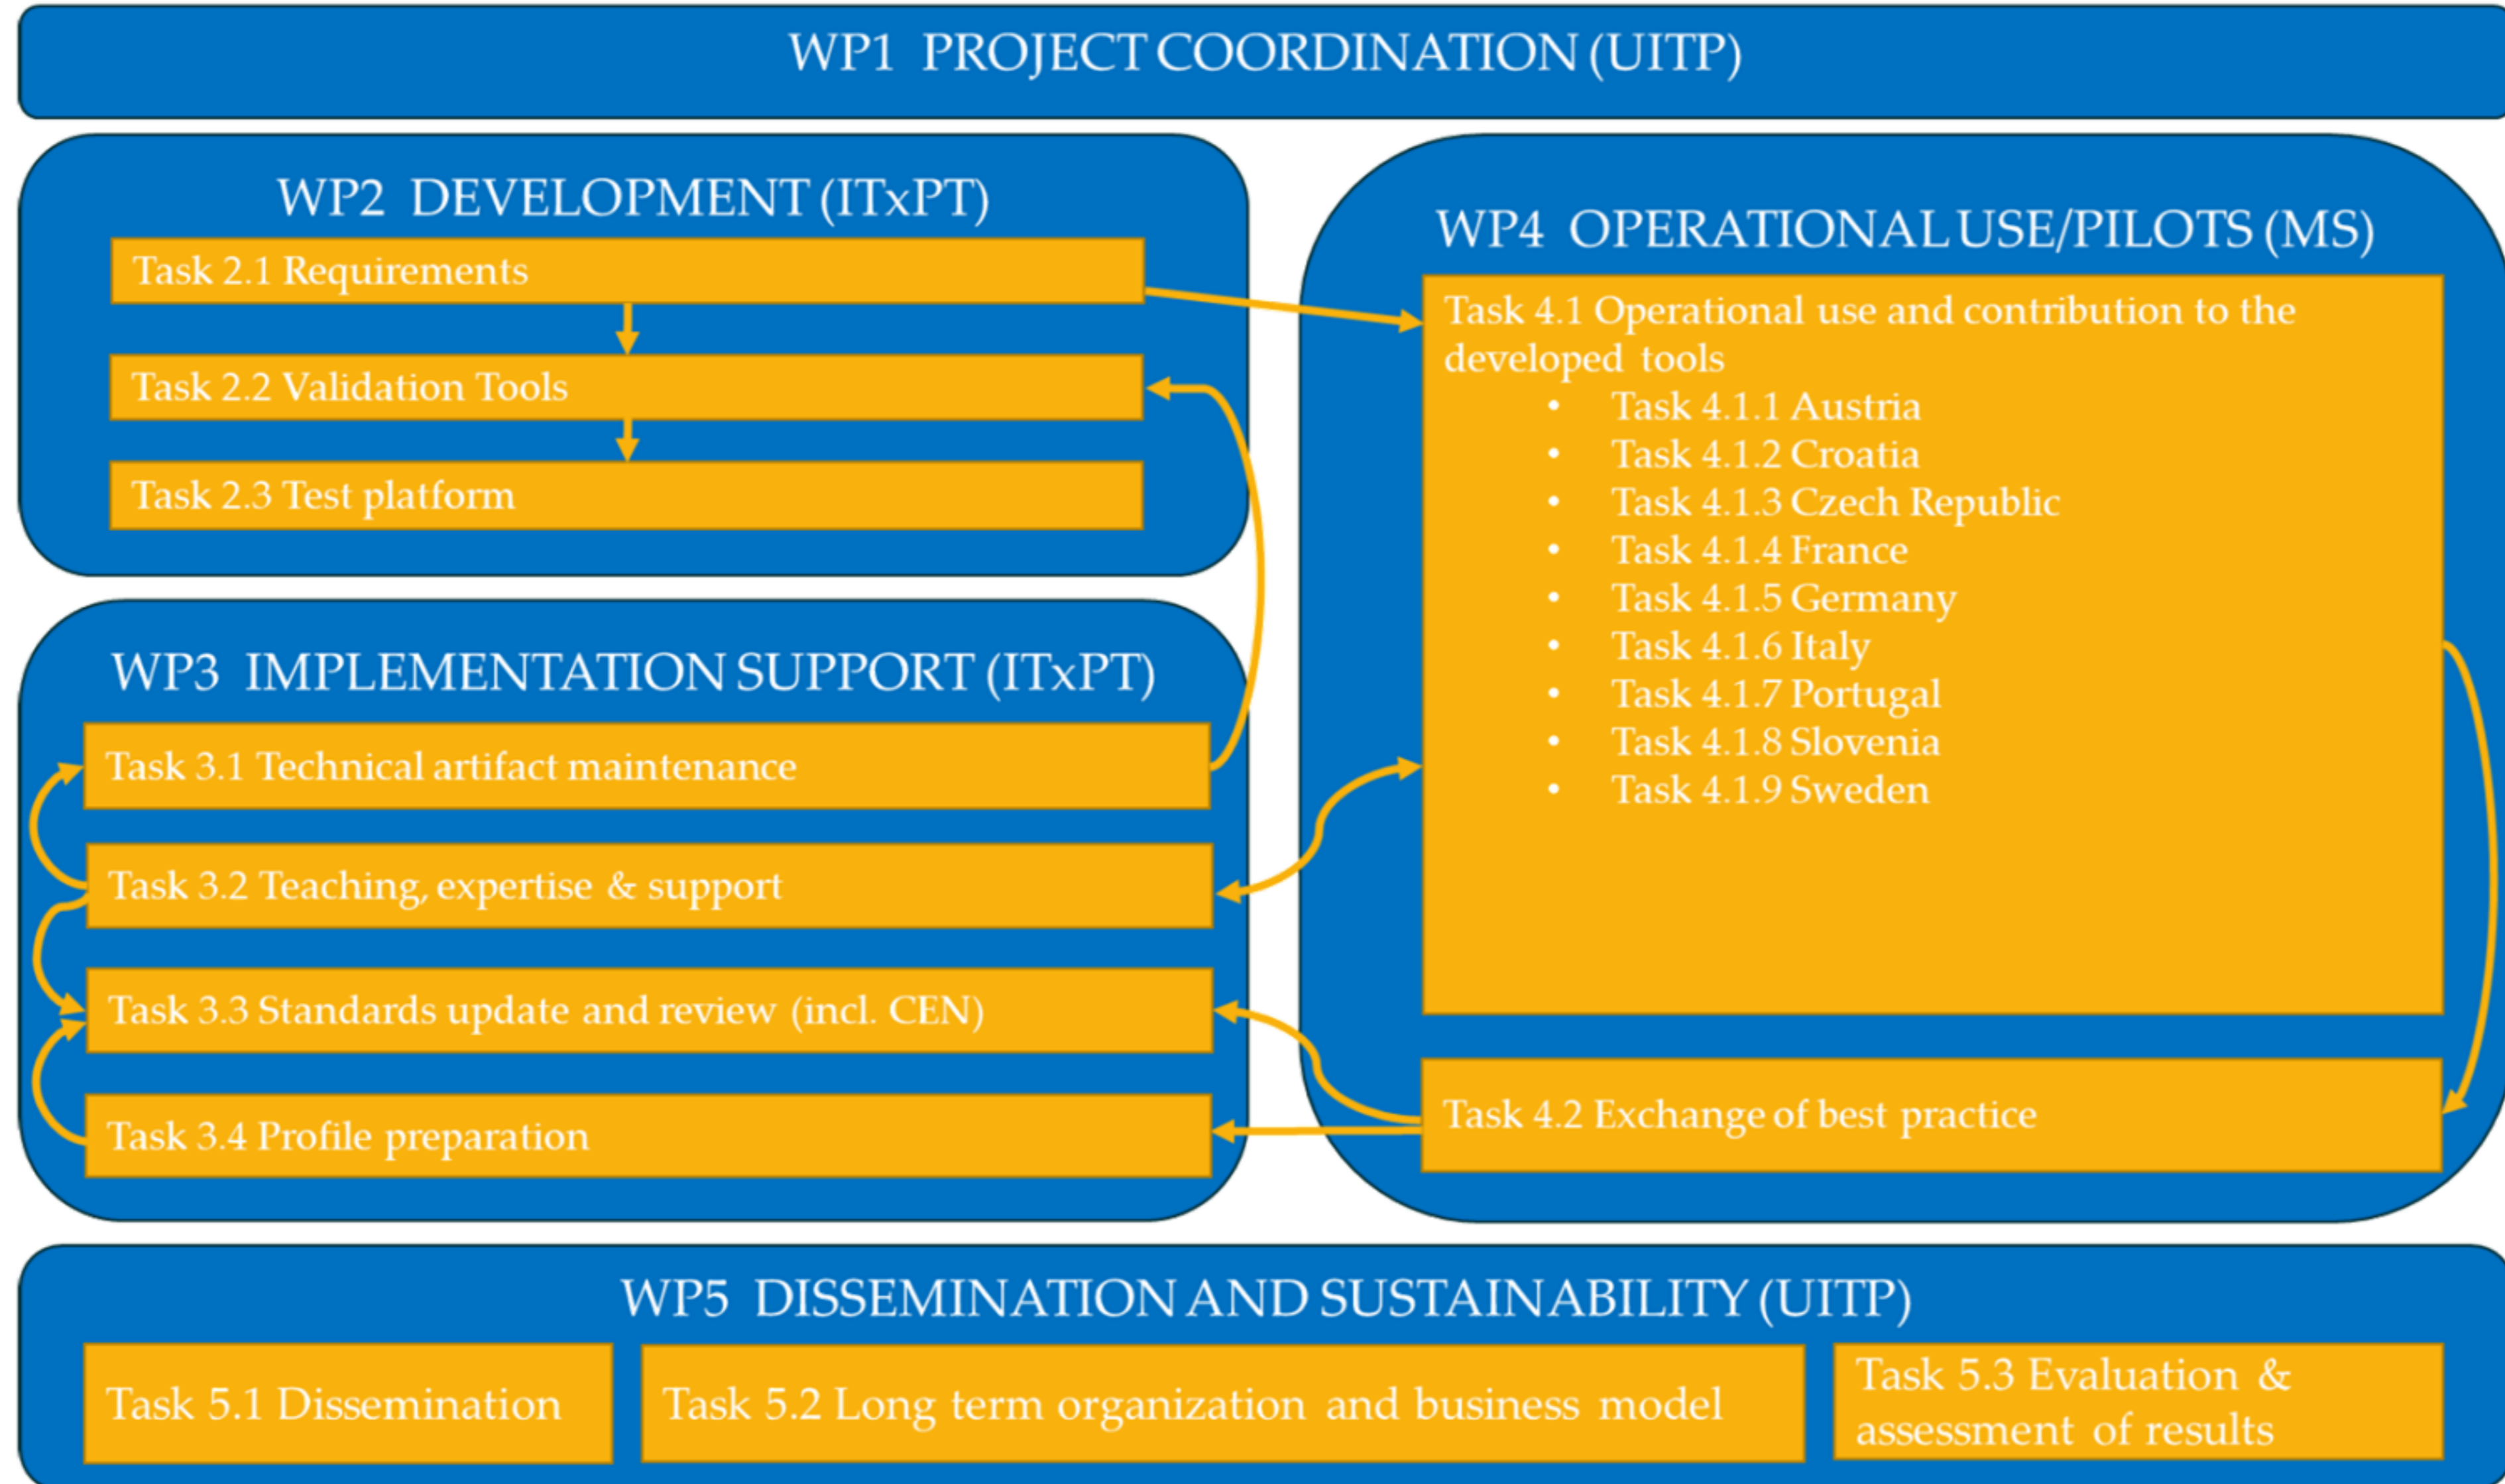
WP1 PROJECT COORDINATION (UITP)

WP2 DEVELOPMENT (ITxPT)

Task 2.1 Requirements

Task 2.2 Validation Tools

Task 2.3 Test platform

WP4 OPERATIONAL USE/PILOTS (MS)

Task 4.1 Operational use and contribution to the developed tools
- Task 4.1.1 Austria
- Task 4.1.2 Croatia
- Task 4.1.3 Czech Republic
- Task 4.1.4 France
- Task 4.1.5 Germany
- Task 4.1.6 Italy
- Task 4.1.7 Portugal
- Task 4.1.8 Slovenia
- Task 4.1.9 Sweden

WP3 IMPLEMENTATION SUPPORT (ITxPT)

Task 3.1 Technical artifact maintenance

Task 3.2 Teaching, expertise & support

Task 3.3 Standards update and review (incl. CEN)

Task 3.4 Profile preparation

Task 4.2 Exchange of best practice

WP5 DISSEMINATION AND SUSTAINABILITY (UITP)

Task 5.1 Dissemination

Task 5.2 Long term organization and business model

Task 5.3 Evaluation & assessment of results